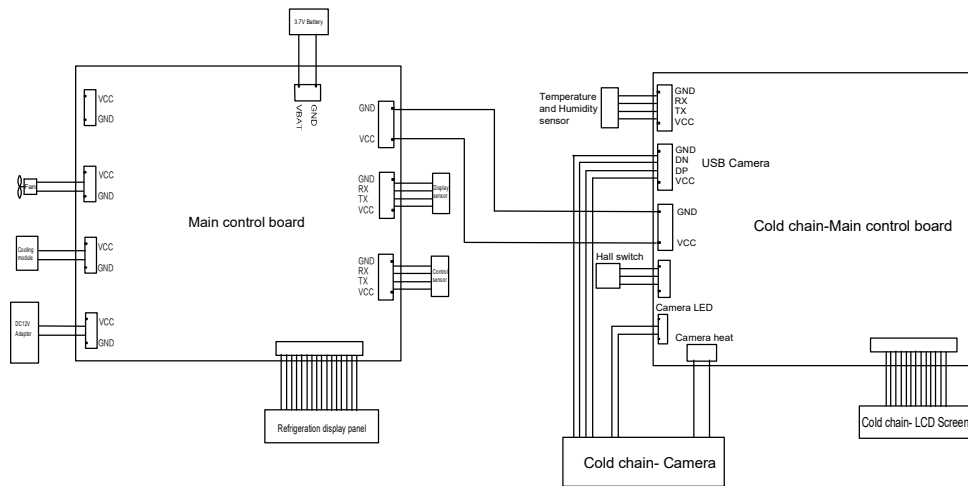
3.7V Battery

VBAT
GND

VCC
GND

Fan
VCC
GND

Main control board

Cooling module
VCC
GND

DC12V Adapter
VCC
GND

GND
VCC

GND
RX
TX
VCC
Display sensor

GND
RX
TX
VCC
Control sensor

Refrigeration display panel

Temperature and Humidity sensor

GND
RX
TX
VCC

GND
DN
DP
VCC
USB Camera

GND
VCC

Cold chain-Main control board

Hall switch

Camera LED

Camera heat

Cold chain- Camera

Cold chain- LCD Screen